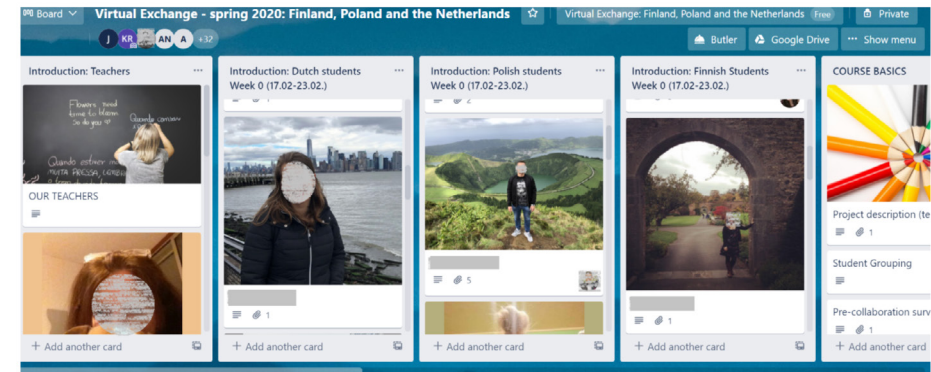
Board

Virtual Exchange - spring 2020: Finland, Poland and the Netherlands

Virtual Exchange: Finland, Poland and the Netherlands Free

Private

J KR AN A +32

Butler

Google Drive

Show menu

Introduction: Teachers

Flowers need time to bloom
So do you

Quando estiver na MUITA PRESSA, LEMBRE

OUR TEACHERS

Add another card

Introduction: Dutch students
Week 0 (17.02-23.02.)

1

Add another card

Introduction: Polish students
Week 0 (17.02-23.02.)

2

5

Add another card

Introduction: Finnish Students
Week 0 (17.02-23.02.)

1

Add another card

COURSE BASICS

Project description (te

1

Student Grouping

Pre-collaboration surv

1

Add another card